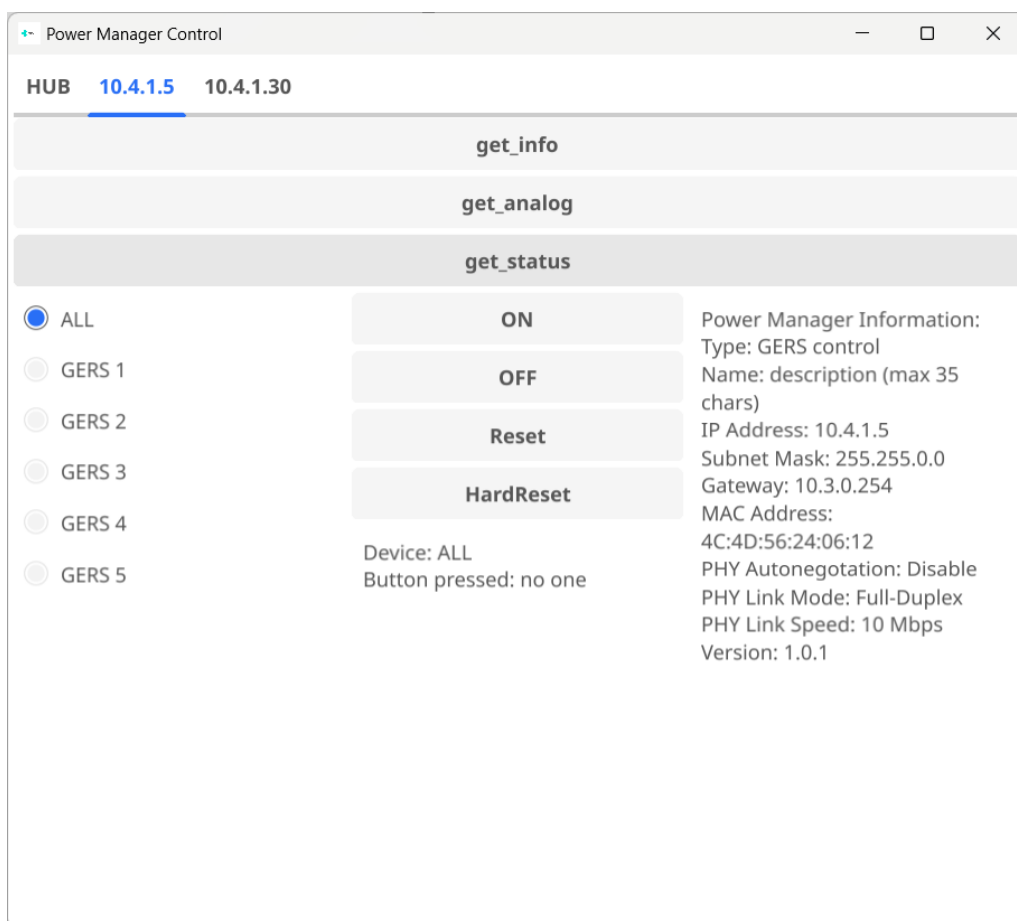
Power Manager Control

HUB 10.4.1.5 10.4.1.30

get_info

get_analog

get_status

ALL
GERS 1
GERS 2
GERS 3
GERS 4
GERS 5

ON
OFF
Reset
HardReset

Device: ALL
Button pressed: no one

Power Manager Information:
Type: GERS control
Name: description (max 35 chars)
IP Address: 10.4.1.5
Subnet Mask: 255.255.0.0
Gateway: 10.3.0.254
MAC Address: 4C:4D:56:24:06:12
PHY Autonegotation: Disable
PHY Link Mode: Full-Duplex
PHY Link Speed: 10 Mbps
Version: 1.0.1